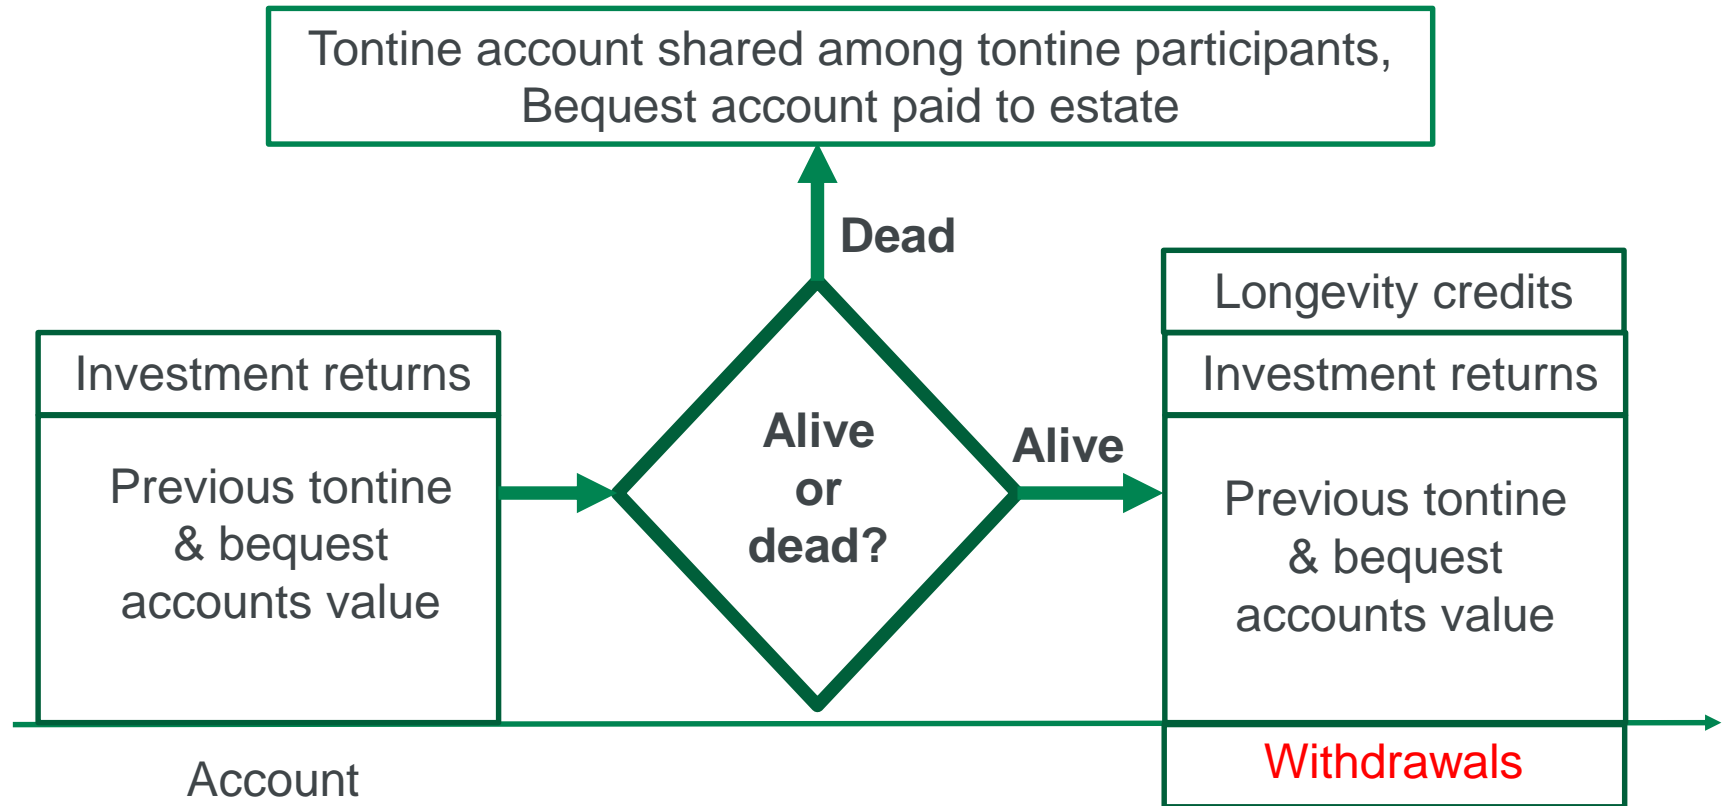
Tontine account shared among tontine participants, Bequest account paid to estate

Dead

Investment returns

Previous tontine & bequest accounts value

Alive or dead?

Alive

Longevity credits

Investment returns

Previous tontine & bequest accounts value

Withdrawals

Account